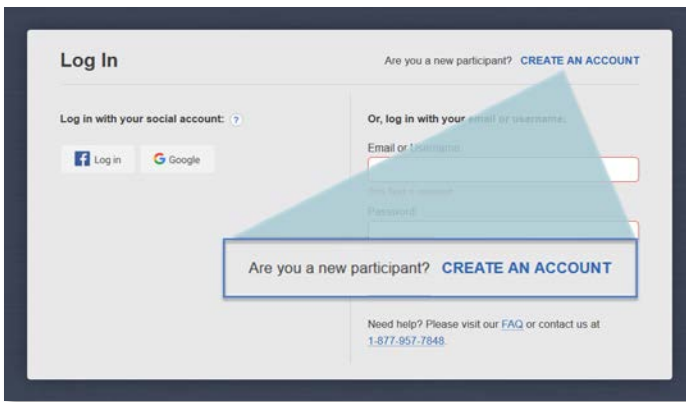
Log In

Are you a new participant? CREATE AN ACCOUNT

Log in with your social account: ?

Log in

Google

Or, log in with your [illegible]

Email or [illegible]

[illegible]

Password

Are you a new participant? CREATE AN ACCOUNT

Need help? Please visit our FAQ or contact us at 1-877-957-7848.